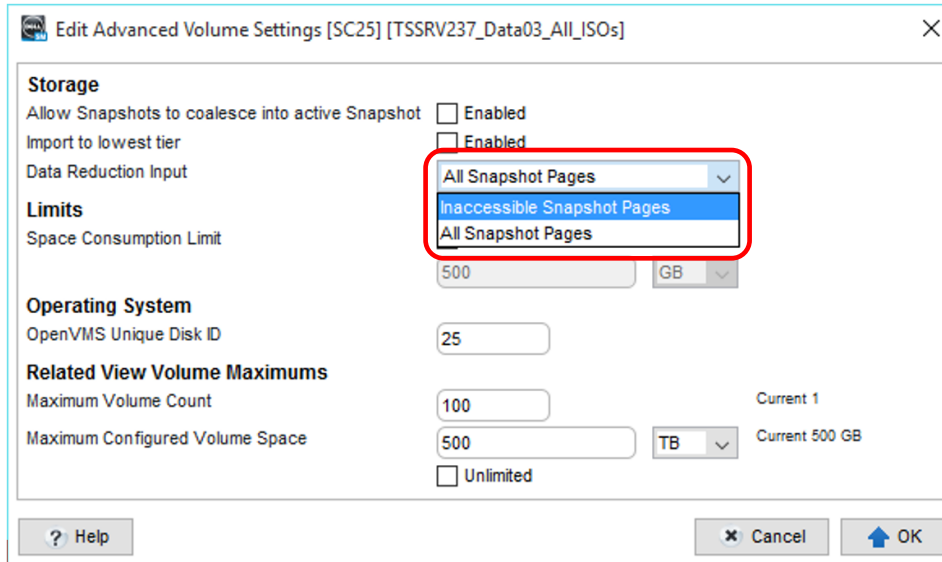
Edit Advanced Volume Settings [SC25] [TSSRV237_Data03_All_ISOs]

Storage
Allow Snapshots to coalesce into active Snapshot Enabled
Import to lowest tier Enabled
Data Reduction Input All Snapshot Pages
Inaccessible Snapshot Pages
All Snapshot Pages

Limits
Space Consumption Limit
500 GB

Operating System
OpenVMS Unique Disk ID 25

Related View Volume Maximums
Maximum Volume Count 100 Current 1
Maximum Configured Volume Space 500 TB Current 500 GB
Unlimited

Help
Cancel
OK